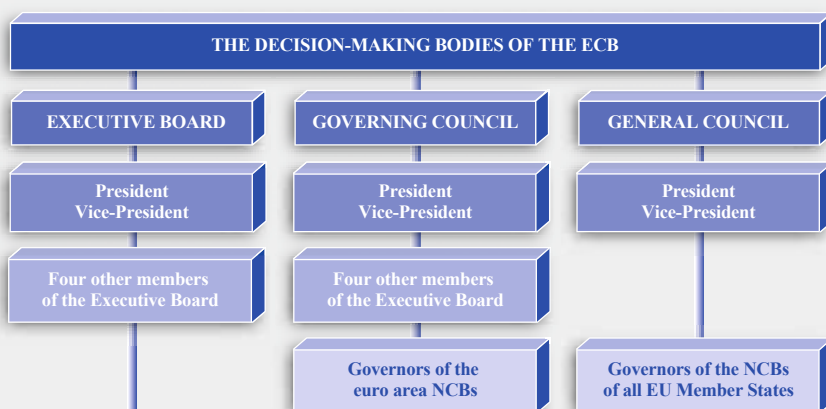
THE DECISION-MAKING BODIES OF THE ECB

EXECUTIVE BOARD

President
Vice-President

Four other members of the Executive Board

GOVERNING COUNCIL

President
Vice-President

Four other members of the Executive Board

Governors of the euro area NCBs

GENERAL COUNCIL

President
Vice-President

Governors of the NCBs of all EU Member States